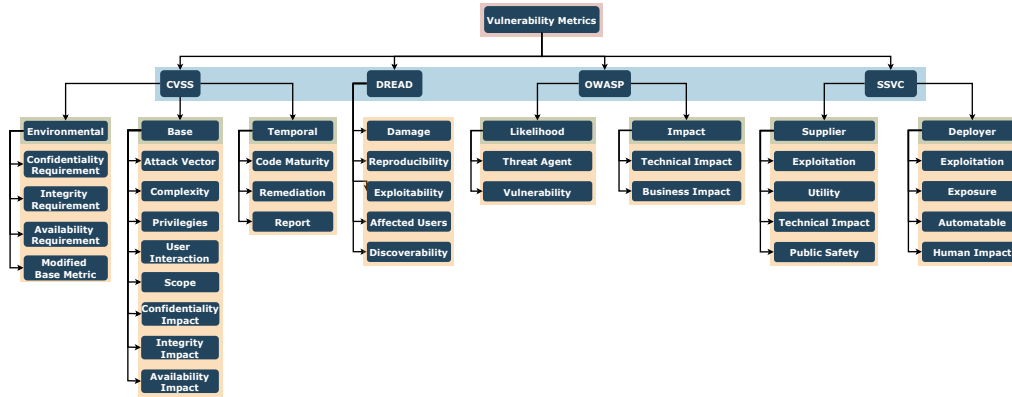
Vulnerability Metrics

CVSS

Environmental
Confidentiality Requirement
Integrity Requirement
Availability Requirement
Modified Base Metric

Base
Attack Vector
Complexity
Privileges
User Interaction
Scope
Confidentiality Impact
Integrity Impact
Availability Impact

Temporal
Code Maturity
Remediation
Report

DREAD
Damage
Reproducibility
Exploitability
Affected Users
Discoverability

OWASP

Likelihood
Threat Agent
Vulnerability

Impact
Technical Impact
Business Impact

SSVC

Supplier
Exploitation
Utility
Technical Impact
Public Safety

Deployer
Exploitation
Exposure
Automatable
Human Impact